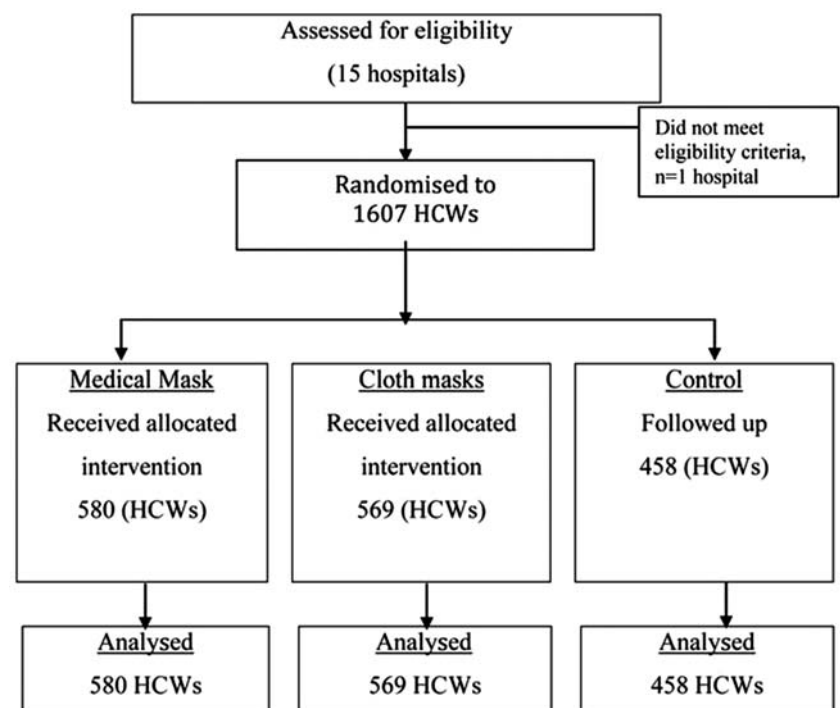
Assessed for eligibility
(15 hospitals)

Did not meet eligibility criteria, n=1 hospital

Randomised to
1607 HCWs

Medical Mask
Received allocated intervention
580 (HCWs)

Cloth masks
Received allocated intervention
569 (HCWs)

Control
Followed up
458 (HCWs)

Analysed
580 HCWs

Analysed
569 HCWs

Analysed
458 HCWs